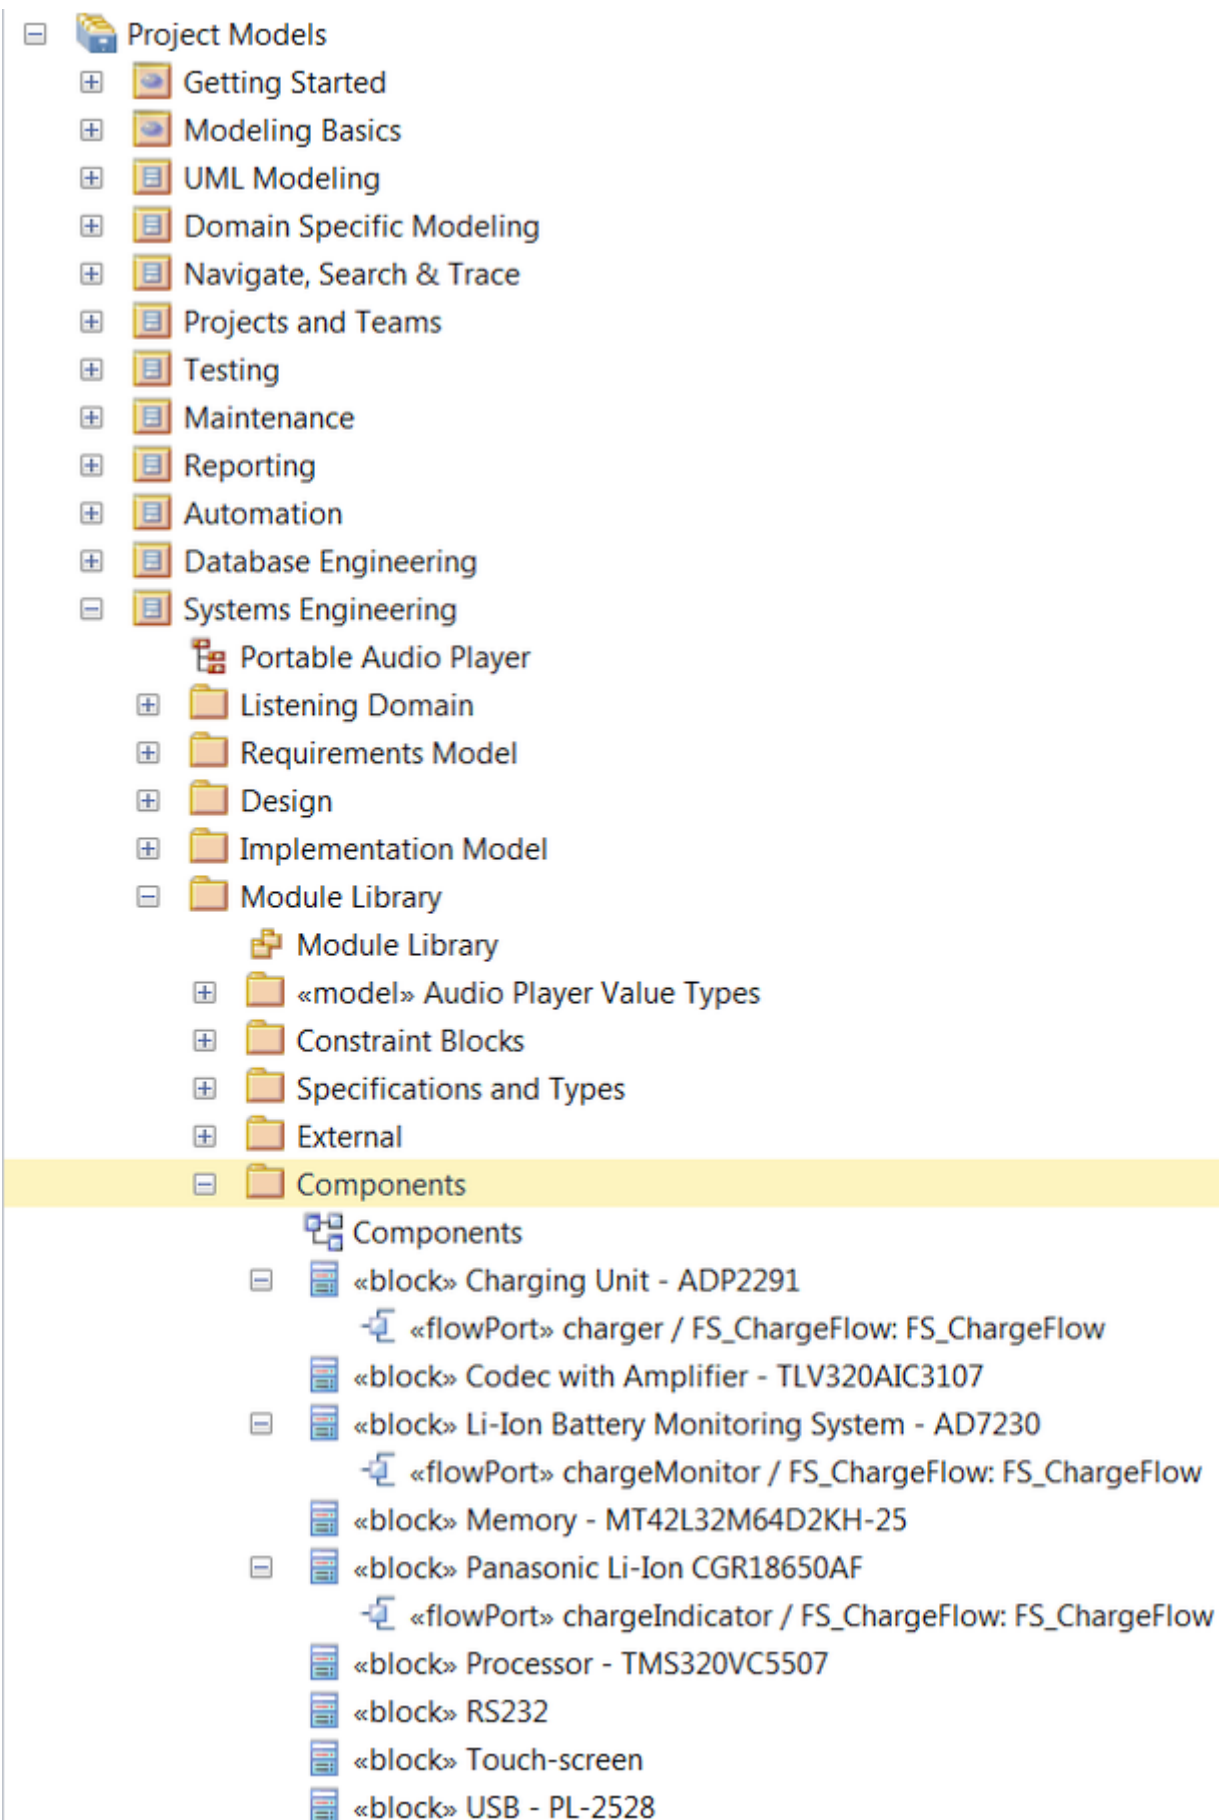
Project Models
Getting Started
Modeling Basics
UML Modeling
Domain Specific Modeling
Navigate, Search & Trace
Projects and Teams
Testing
Maintenance
Reporting
Automation
Database Engineering
Systems Engineering
Portable Audio Player
Listening Domain
Requirements Model
Design
Implementation Model
Module Library
Module Library
«model» Audio Player Value Types
Constraint Blocks
Specifications and Types
External
Components
Components
«block» Charging Unit - ADP2291
«flowPort» charger / FS_ChargeFlow: FS_ChargeFlow
«block» Codec with Amplifier - TLV320AIC3107
«block» Li-Ion Battery Monitoring System - AD7230
«flowPort» chargeMonitor / FS_ChargeFlow: FS_ChargeFlow
«block» Memory - MT42L32M64D2KH-25
«block» Panasonic Li-Ion CGR18650AF
«flowPort» chargeIndicator / FS_ChargeFlow: FS_ChargeFlow
«block» Processor - TMS320VC5507
«block» RS232
«block» Touch-screen
«block» USB - PL-2528